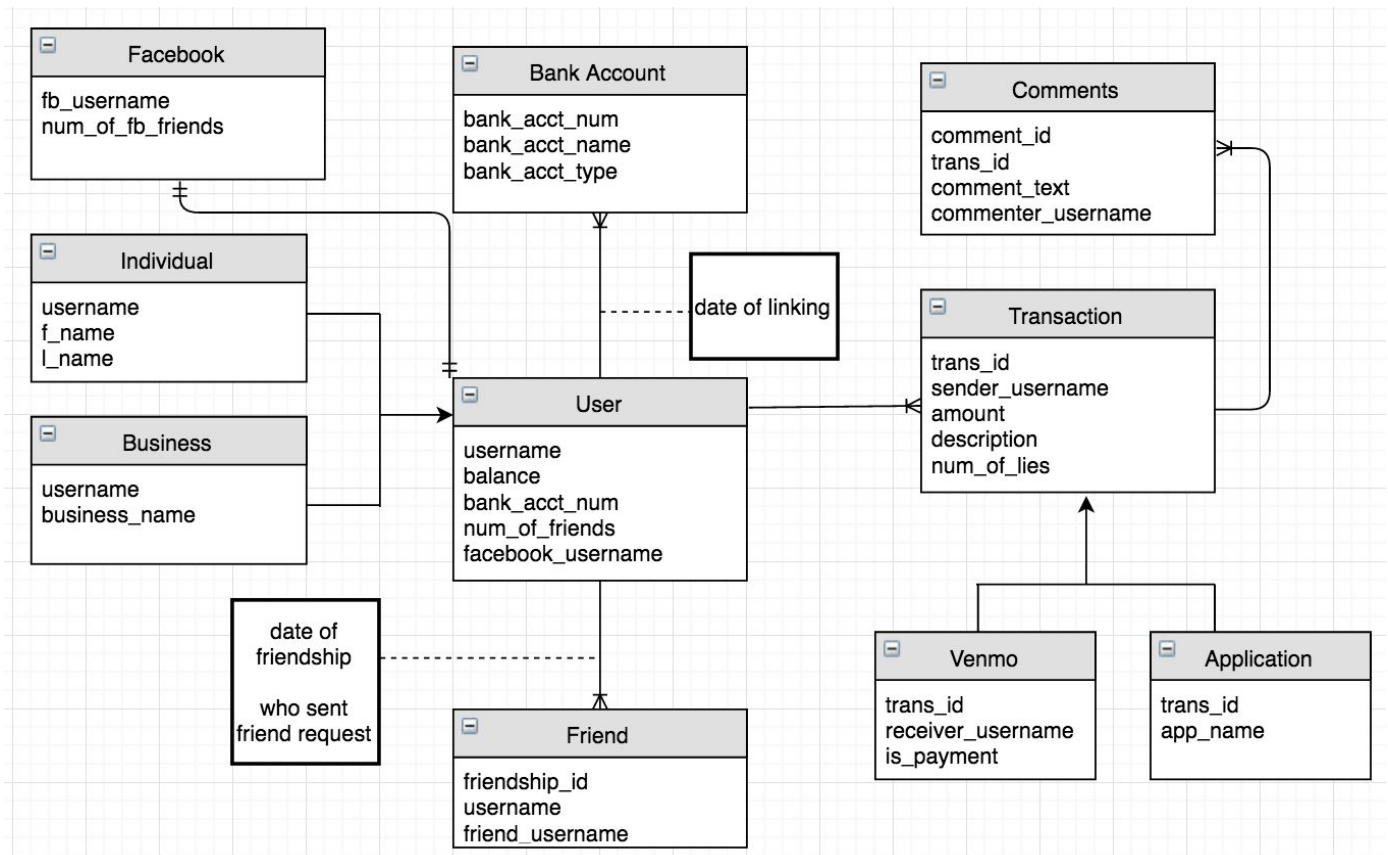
Facebook
fb_username
num_of_fb_friends

Bank Account
bank_acct_num
bank_acct_name
bank_acct_type

Comments
comment_id
trans_id
comment_text
commenter_username

Individual
username
f_name
l_name

date of linking

Transaction
trans_id
sender_username
amount
description
num_of_lies

User
username
balance
bank_acct_num
num_of_friends
facebook_username

Business
username
business_name

date of friendship

who sent friend request

Friend
friendship_id
username
friend_username

Venmo
trans_id
receiver_username
is_payment

Application
trans_id
app_name